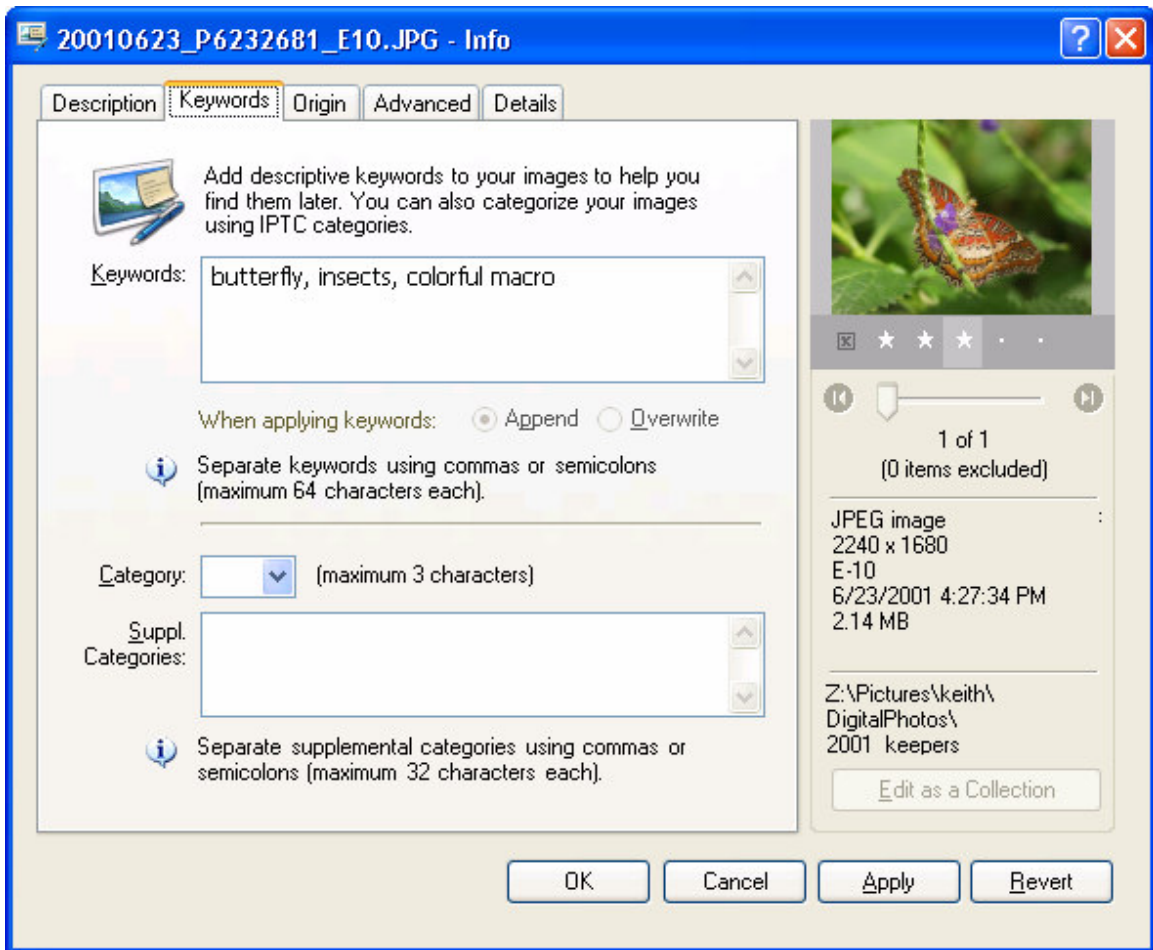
20010623_P6232681_E10.JPG - Info

Description | Keywords | Origin | Advanced | Details

Add descriptive keywords to your images to help you find them later. You can also categorize your images using IPTC categories.

Keywords: butterfly, insects, colorful macro

When applying keywords: Append Overwrite

Separate keywords using commas or semicolons (maximum 64 characters each).

Category: (maximum 3 characters)

Suppl. Categories:

Separate supplemental categories using commas or semicolons (maximum 32 characters each).

1 of 1
(0 items excluded)

JPEG image
2240 x 1680
E-10
6/23/2001 4:27:34 PM
2.14 MB

Z:\Pictures\keith\DigitalPhotos\2001 keepers

Edit as a Collection

OK | Cancel | Apply | Revert